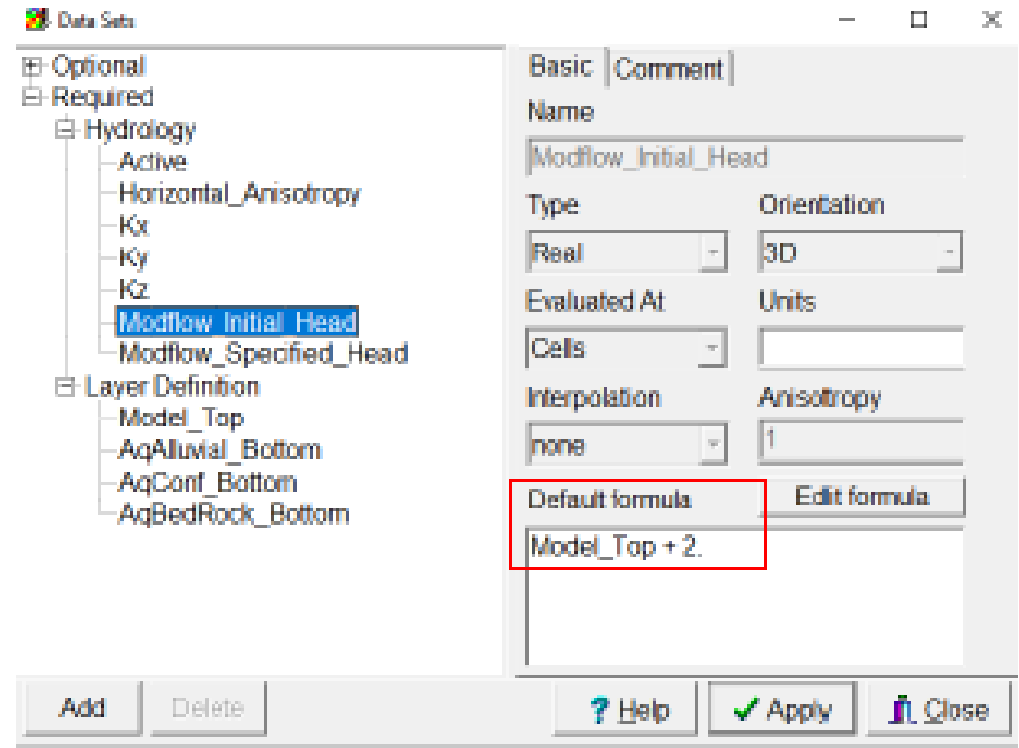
Data Sets

Optional
Required
Hydrology
Active
Horizontal_Anisotropy
Kx
Ky
Kz
Modflow_Initial_Head
Modflow_Specified_Head
Layer Definition
Model_Top
AqAlluvial_Bottom
AqConf_Bottom
AqBedRock_Bottom

Basic
Comment
Name
Modflow_Initial_Head
Type
Real
Orientation
3D
Evaluated At
Cells
Units
Interpolation
none
Anisotropy
1
Default formula
Edit formula
Model_Top + 2.

Add
Delete
? Help
Apply
Close